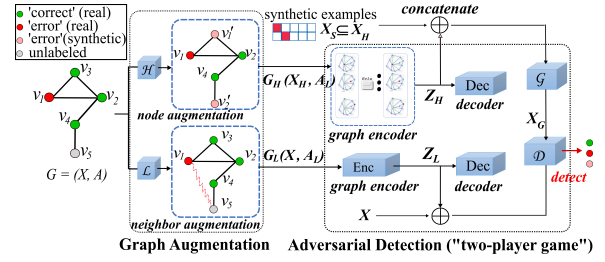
'correct' (real)
'error' (real)
'error'(synthetic)
unlabeled

$v_3$
$v_1$
$v_2$
$v_4$
$v_5$
$G = (X, A)$

$\mathcal{H}$
$\mathcal{L}$

$v_1$
$v_1'$
$v_2$
$v_4$
$v_2'$
node augmentation

$v_3$
$v_1$
$v_2$
$v_4$
$v_5$
neighbor augmentation

synthetic examples
$X_S \subseteq X_H$
concatenate

$G_H(X_H, A_I)$
$G_L(X, A_I)$

graph encoder
$Z_H$
Dec
decoder

Enc
graph encoder
$Z_L$
Dec
decoder

$X$

$\mathcal{G}$
$X_G$
$\mathcal{D}$
detect

Graph Augmentation
Adversarial Detection ("two-player game")